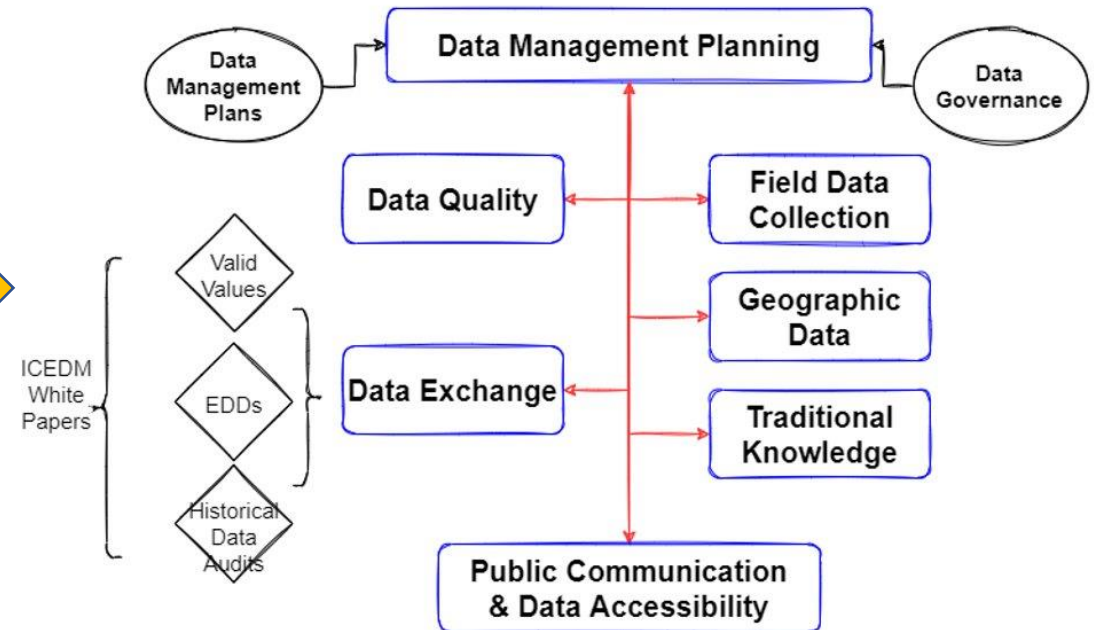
Data Management Plans

Data Management Planning

Data Governance

Data Quality

Field Data Collection

Geographic Data

Data Exchange

Traditional Knowledge

Public Communication & Data Accessibility

ICEDM White Papers

Valid Values

EDDs

Historical Data Audits